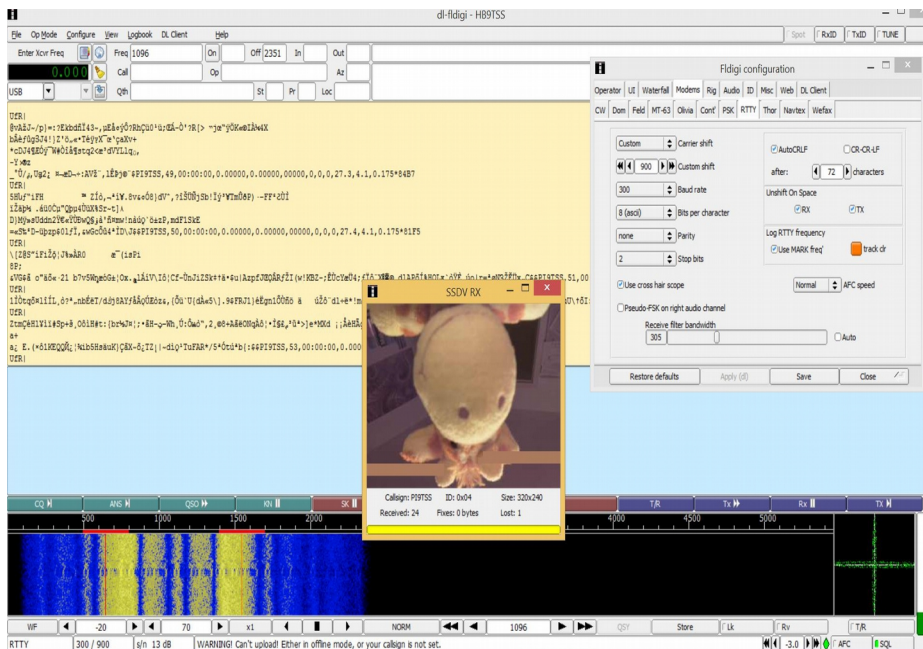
dl-fldigi - HB9TSS

File Op Mode Configure View Logbook DL Client Help

Spot RxID TxID TUNE

Enter Xcvr Freq Freq 1096 On Off 2351 In Out

0.000 Call Op Az

USB Qth St Pr Loc

UfR|
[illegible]
UfR|
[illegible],$$PI9TSS,49,00:00:00,0.00000,0.00000,00000,0,0,0,27.3,4.1,0.175*84B7
UfR|
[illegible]
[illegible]$$PI9TSS,50,00:00:00,0.00000,0.00000,00000,0,0,0,27.4,4.1,0.175*81F5
UfR|
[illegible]
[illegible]$$PI9TSS,51,00
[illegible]
UfR|
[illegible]
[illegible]$$PI9TSS,53,00:00:00,0.000

Fldigi configuration

Operator UI Waterfall Modems Rig Audio ID Misc Web DL Client

CW Dom Feld MT-63 Olivia Cont' PSK RTTY Thor Navtex Wefax

Custom Carrier shift

900 Custom shift

300 Baud rate

8 (ascii) Bits per character

none Parity

2 Stop bits

AutoCRLF CR-CR-LF

after: 72 characters

Unshift On Space

RX TX

Log RTTY frequency

Use MARK freq' track dr

Use cross hair scope

Normal AFC speed

Pseudo-FSK on right audio channel

Receive filter bandwidth

305 Auto

Restore defaults Apply (d) Save Close

SSDV RX

Callsign: PI9TSS ID: 0x04 Size: 320x240

Received: 24 Fixes: 0 bytes Lost: 1

CQ ANS QSO KN SK T/R Tx Rx TX

500 1000 1500 2000 4000 4500 5000

WF -20 70 x1 NORM 1096 QSY Store Lk Rv T/R

RTTY 300 / 900 s/n 13 dB WARNING! Can't upload! Either in offline mode, or your callsign is not set. -3.0 AFC SQL